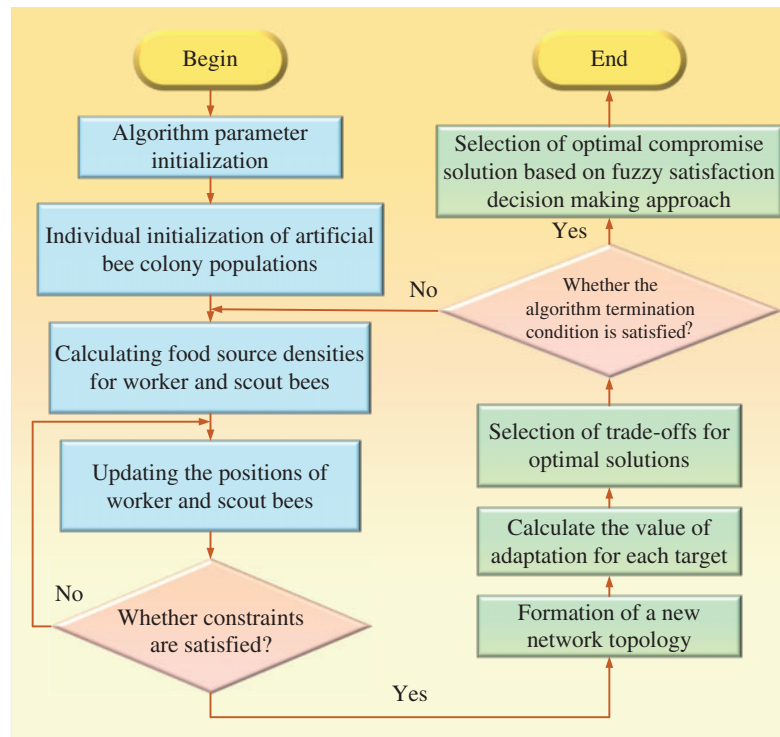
Begin

Algorithm parameter initialization

Individual initialization of artificial bee colony populations

Calculating food source densities for worker and scout bees

Updating the positions of worker and scout bees

No

Whether constraints are satisfied?

Yes

Formation of a new network topology

Calculate the value of adaptation for each target

Selection of trade-offs for optimal solutions

Whether the algorithm termination condition is satisfied?

No

Yes

Selection of optimal compromise solution based on fuzzy satisfaction decision making approach

End